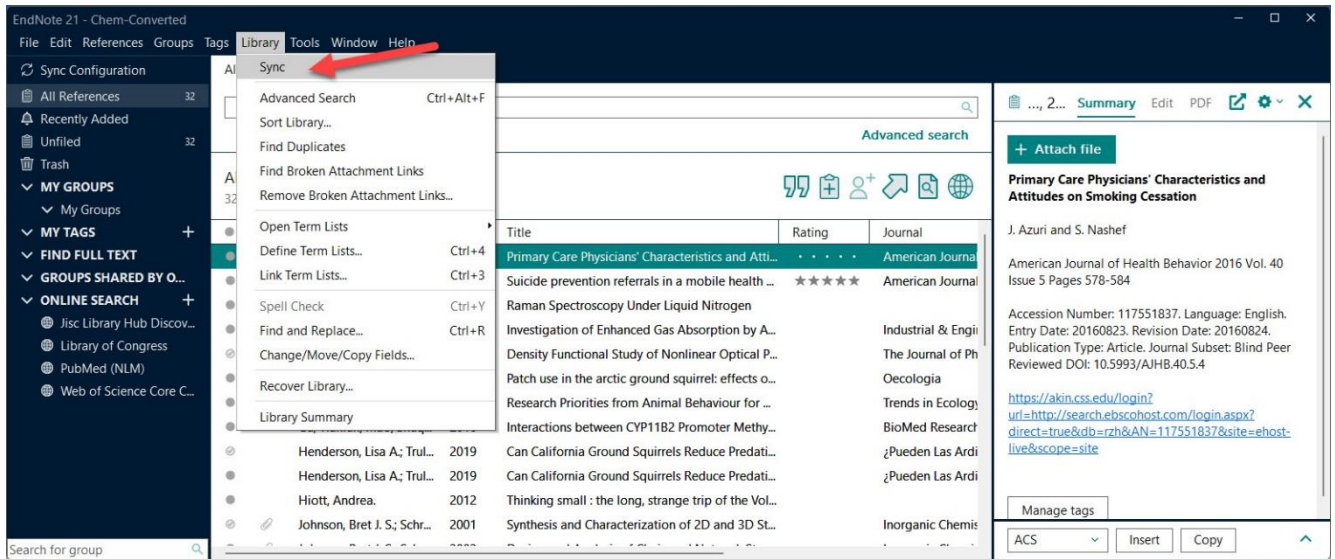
EndNote 21 - Chem-Converted

File Edit References Groups Tags Library Tools Window Help

Sync Configuration
All References 32
Recently Added
Unfiled 32
Trash
MY GROUPS
My Groups
MY TAGS +
FIND FULL TEXT
GROUPS SHARED BY O...
ONLINE SEARCH +
Jisc Library Hub Discov...
Library of Congress
PubMed (NLM)
Web of Science Core C...

Search for group

Sync
Advanced Search Ctrl+Alt+F
Sort Library...
Find Duplicates
Find Broken Attachment Links
Remove Broken Attachment Links...
Open Term Lists
Define Term Lists... Ctrl+4
Link Term Lists... Ctrl+3
Spell Check Ctrl+Y
Find and Replace... Ctrl+R
Change/Move/Copy Fields...
Recover Library...
Library Summary

Advanced search

| | Title | Rating | Journal |
|---|---|---|---|
| | Primary Care Physicians' Characteristics and Atti... | · · · · · | American Journal |
| | Suicide prevention referrals in a mobile health ... | ★★★★★ | American Journal |
| | Raman Spectroscopy Under Liquid Nitrogen | | |
| | Investigation of Enhanced Gas Absorption by A... | | Industrial & Engi |
| | Density Functional Study of Nonlinear Optical P... | | The Journal of Ph |
| | Patch use in the arctic ground squirrel: effects o... | | Oecologia |
| | Research Priorities from Animal Behaviour for ... | | Trends in Ecology |
| | Interactions between CYP11B2 Promoter Methy... | | BioMed Researct |
| Henderson, Lisa A.; Trul... 2019 | Can California Ground Squirrels Reduce Predati... | | ¿Pueden Las Ardi |
| Henderson, Lisa A.; Trul... 2019 | Can California Ground Squirrels Reduce Predati... | | ¿Pueden Las Ardi |
| Hiott, Andrea. 2012 | Thinking small : the long, strange trip of the Vol... | | |
| Johnson, Bret J. S.; Schr... 2001 | Synthesis and Characterization of 2D and 3D St... | | Inorganic Chemis |

..., 2... Summary Edit PDF

+ Attach file

Primary Care Physicians' Characteristics and Attitudes on Smoking Cessation

J. Azuri and S. Nashef

American Journal of Health Behavior 2016 Vol. 40 Issue 5 Pages 578-584

Accession Number: 117551837. Language: English. Entry Date: 20160823. Revision Date: 20160824. Publication Type: Article. Journal Subset: Blind Peer Reviewed DOI: 10.5993/AJHB.40.5.4

https://akin.css.edu/login?url=http://search.ebscohost.com/login.aspx?direct=true&db=rzh&AN=117551837&site=ehost-live&scope=site

Manage tags

ACS Insert Copy